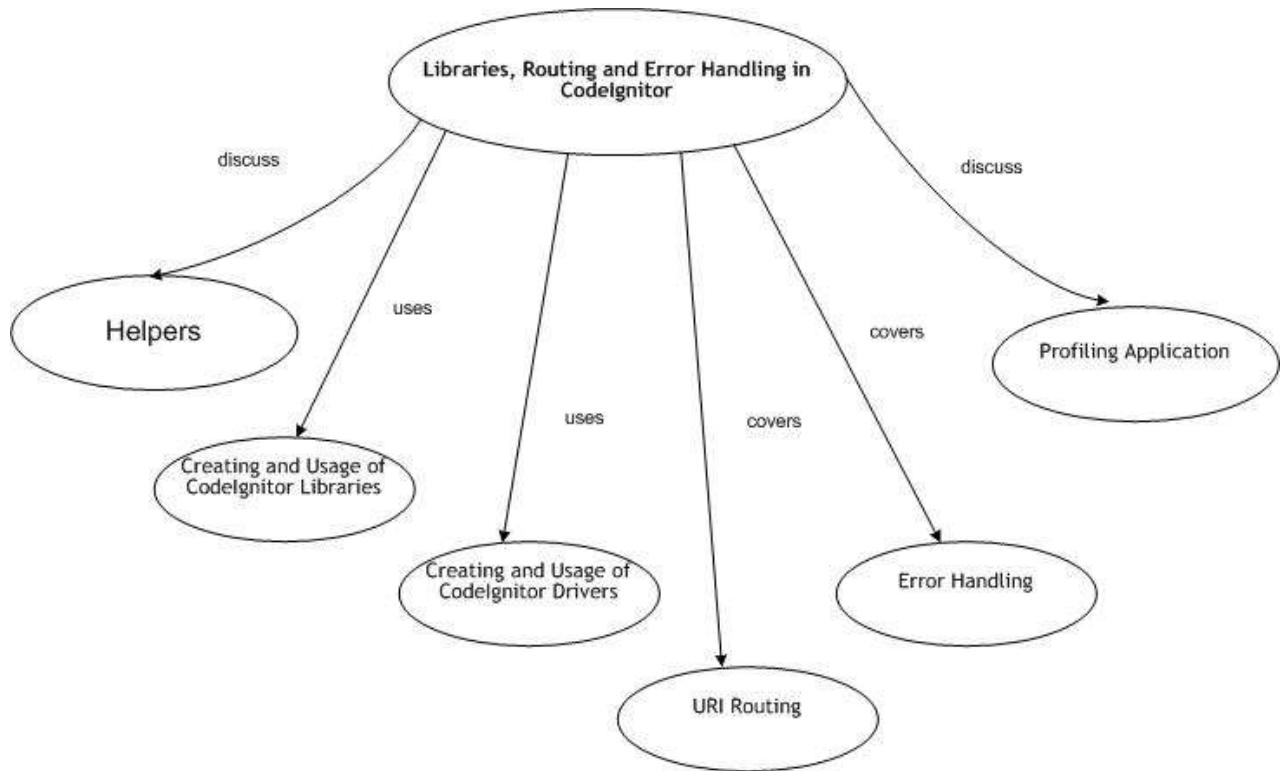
Libraries, Routing and Error Handling in CodeIgnitor

discuss

discuss

Helpers

uses

covers

Profiling Application

uses

covers

Creating and Usage of CodeIgnitor Libraries

Creating and Usage of CodeIgnitor Drivers

Error Handling

URI Routing